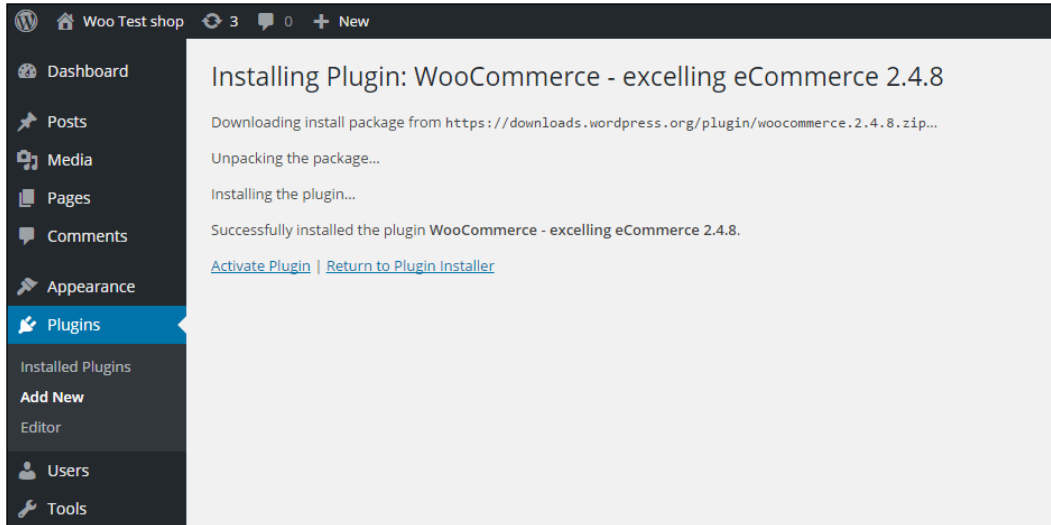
Woo Test shop 3 0 New

Dashboard

Posts

Media

Pages

Comments

Appearance

Plugins

Installed Plugins

Add New

Editor

Users

Tools

Installing Plugin: WooCommerce - excelling eCommerce 2.4.8

Downloading install package from https://downloads.wordpress.org/plugin/woocommerce.2.4.8.zip…

Unpacking the package…

Installing the plugin…

Successfully installed the plugin WooCommerce - excelling eCommerce 2.4.8.

Activate Plugin | Return to Plugin Installer